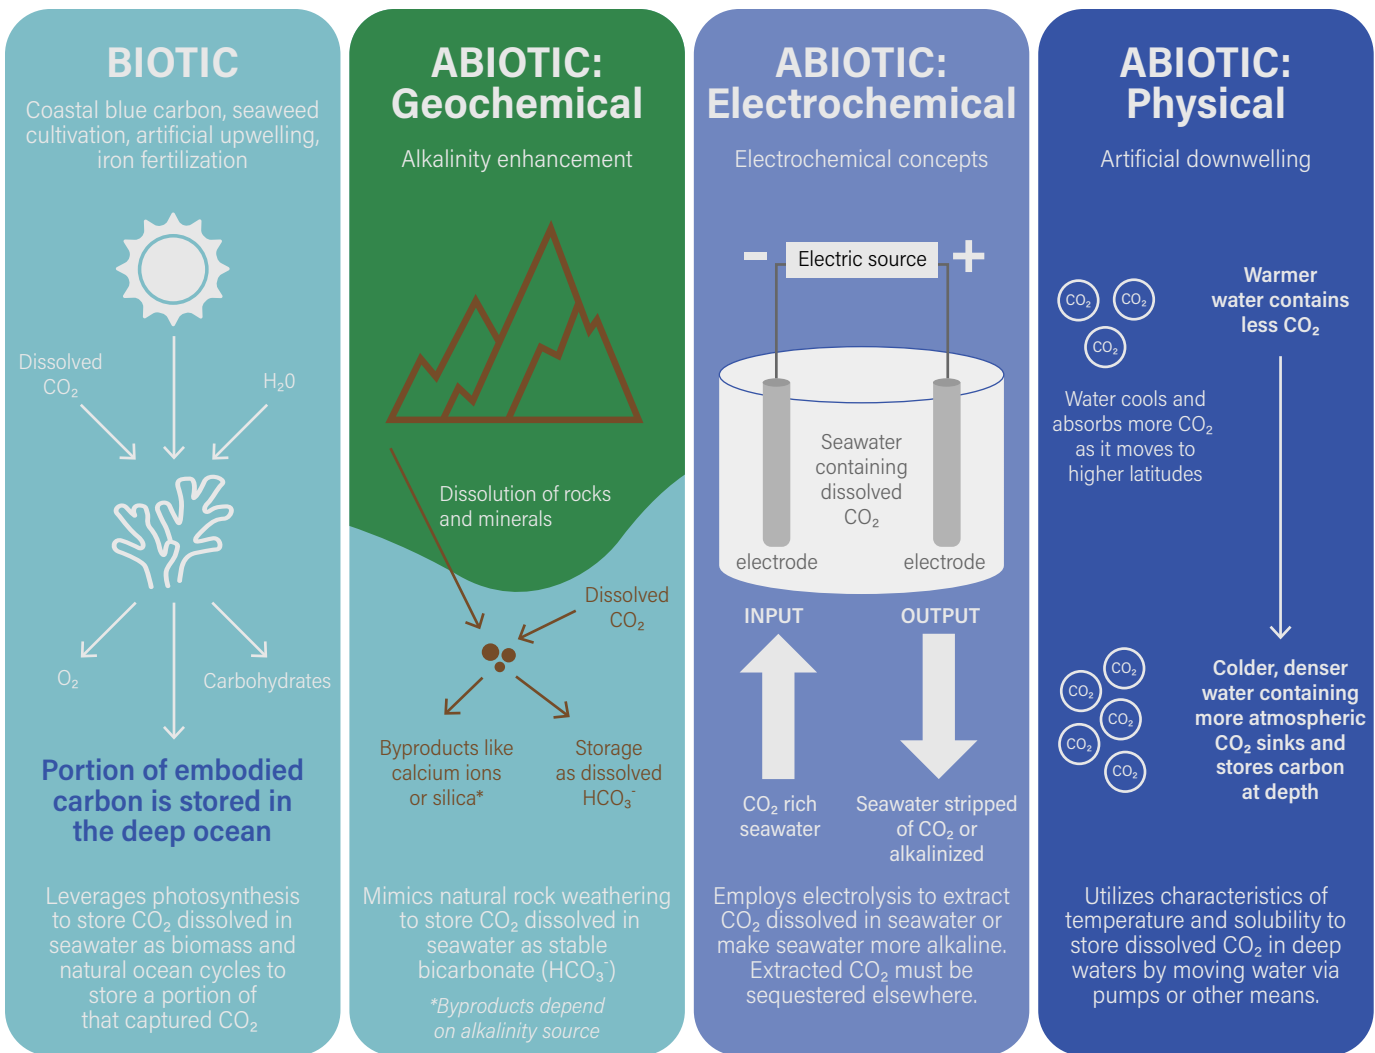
BIOTIC

Coastal blue carbon, seaweed cultivation, artificial upwelling, iron fertilization

Dissolved $CO_2$

$H_20$

$O_2$

Carbohydrates

Portion of embodied carbon is stored in the deep ocean

Leverages photosynthesis to store $CO_2$ dissolved in seawater as biomass and natural ocean cycles to store a portion of that captured $CO_2$

ABIOTIC: Geochemical

Alkalinity enhancement

Dissolution of rocks and minerals

Dissolved $CO_2$

Byproducts like calcium ions or silica*

Storage as dissolved $HCO_3^-$

Mimics natural rock weathering to store $CO_2$ dissolved in seawater as stable bicarbonate ($HCO_3^-$)

*Byproducts depend on alkalinity source

ABIOTIC: Electrochemical

Electrochemical concepts

−

Electric source

+

Seawater containing dissolved $CO_2$

electrode

electrode

INPUT

OUTPUT

$CO_2$ rich seawater

Seawater stripped of $CO_2$ or alkalinized

Employs electrolysis to extract $CO_2$ dissolved in seawater or make seawater more alkaline. Extracted $CO_2$ must be sequestered elsewhere.

ABIOTIC: Physical

Artificial downwelling

$CO_2$ $CO_2$ $CO_2$

Warmer water contains less $CO_2$

Water cools and absorbs more $CO_2$ as it moves to higher latitudes

$CO_2$ $CO_2$ $CO_2$ $CO_2$ $CO_2$

Colder, denser water containing more atmospheric $CO_2$ sinks and stores carbon at depth

Utilizes characteristics of temperature and solubility to store dissolved $CO_2$ in deep waters by moving water via pumps or other means.